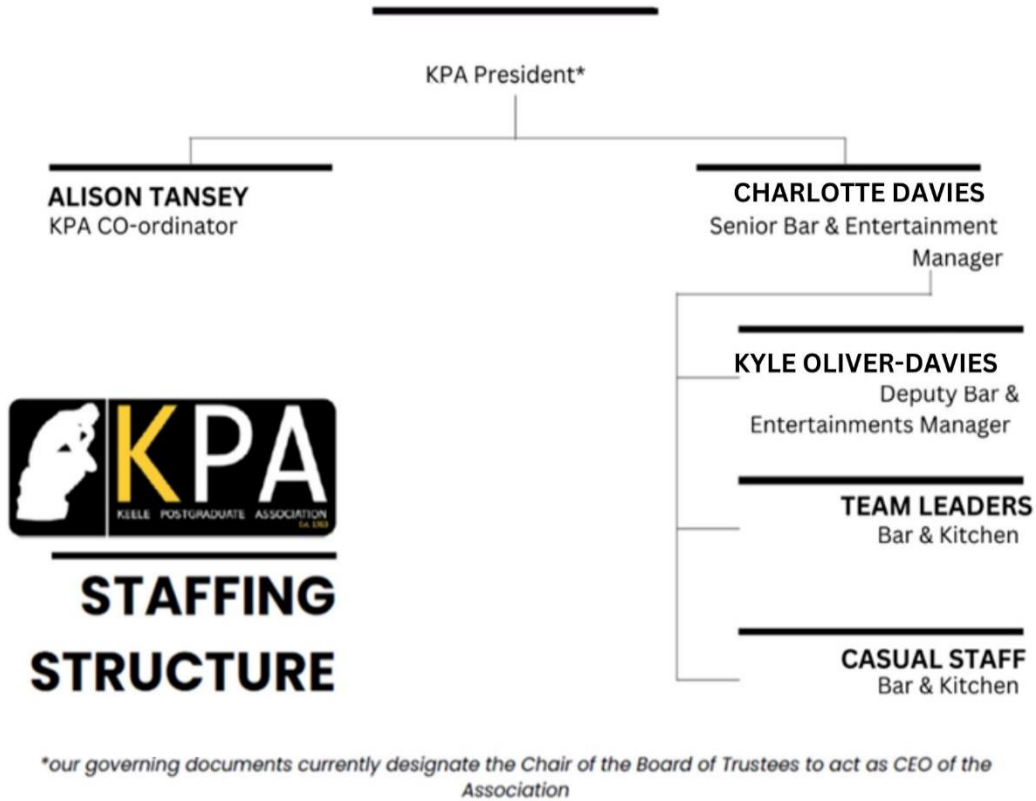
KPA President*

ALISON TANSEY
KPA CO-ordinator

CHARLOTTE DAVIES
Senior Bar & Entertainment Manager

KYLE OLIVER-DAVIES
Deputy Bar & Entertainments Manager

TEAM LEADERS
Bar & Kitchen

CASUAL STAFF
Bar & Kitchen

KPA
KEELE POSTGRADUATE ASSOCIATION
Est. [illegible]

STAFFING STRUCTURE

*our governing documents currently designate the Chair of the Board of Trustees to act as CEO of the Association